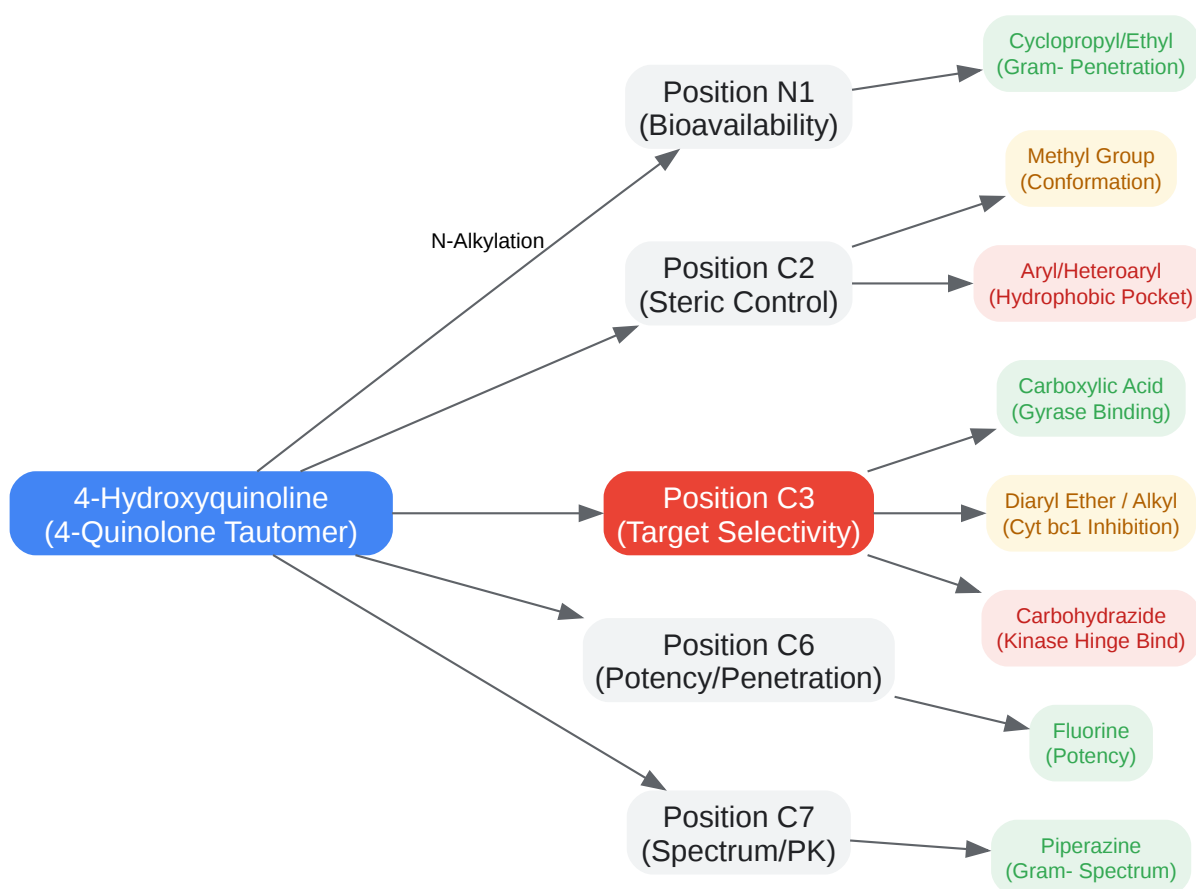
4-Hydroxyquinoline
(4-Quinolone Tautomer)

N-Alkylation

Position N1
(Bioavailability)

Cyclopropyl/Ethyl
(Gram- Penetration)

Position C2
(Steric Control)

Methyl Group
(Conformation)

Aryl/Heteroaryl
(Hydrophobic Pocket)

Position C3
(Target Selectivity)

Carboxylic Acid
(Gyrase Binding)

Diaryl Ether / Alkyl
(Cyt bc1 Inhibition)

Carbohydrazide
(Kinase Hinge Bind)

Position C6
(Potency/Penetration)

Fluorine
(Potency)

Position C7
(Spectrum/PK)

Piperazine
(Gram- Spectrum)